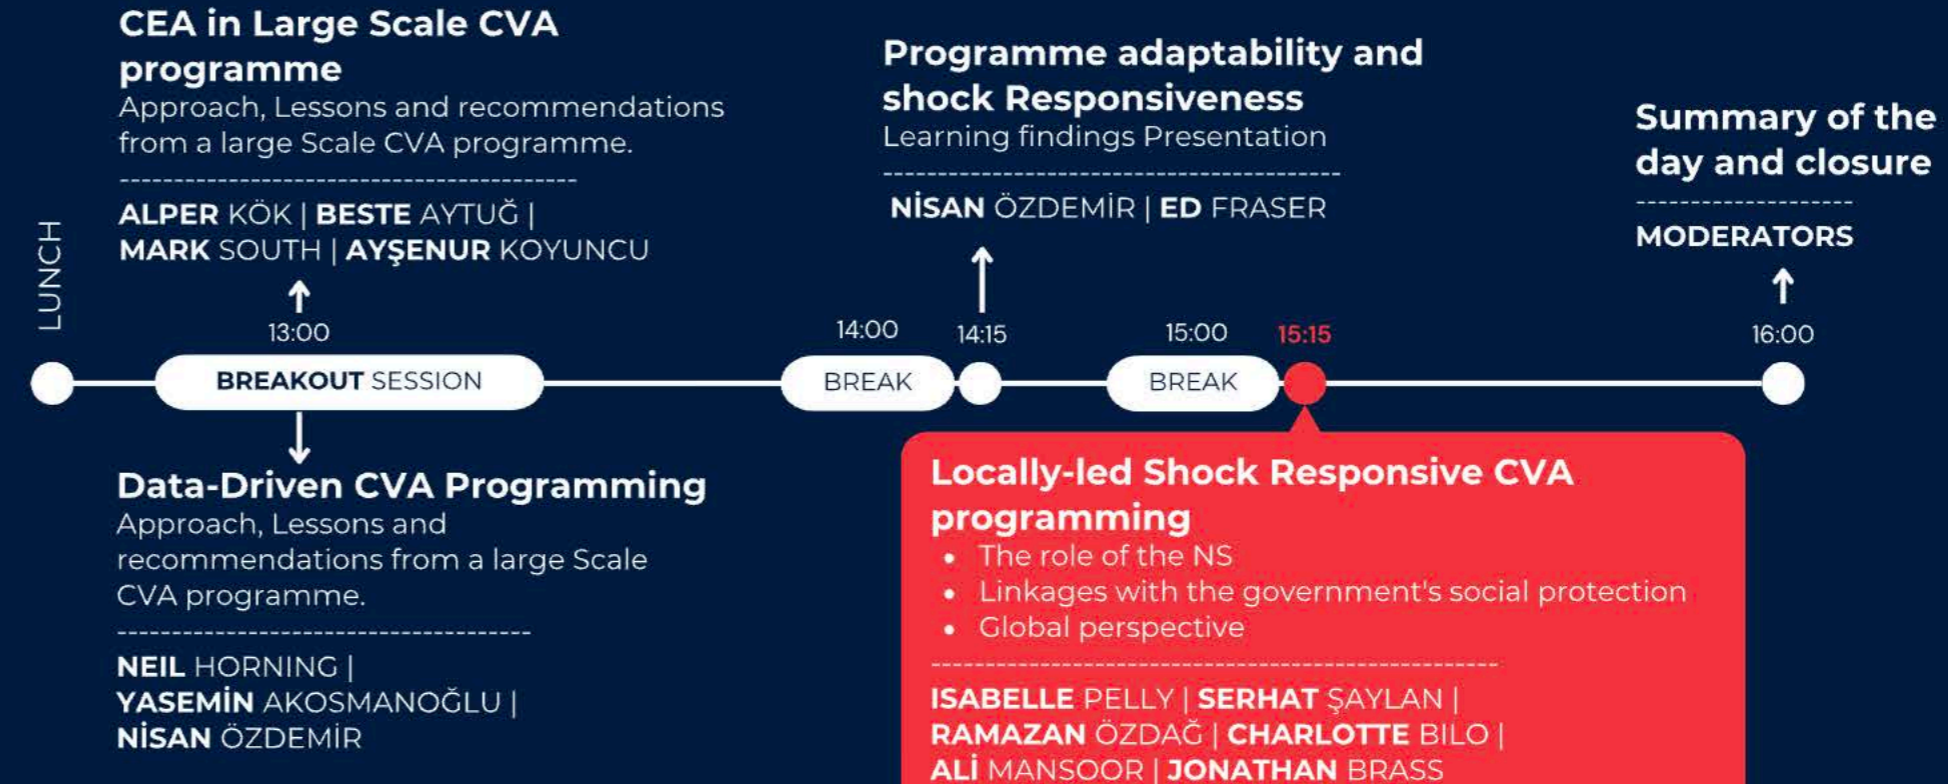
CEA in Large Scale CVA programme
Approach, Lessons and recommendations from a large Scale CVA programme.

ALPER KÖK | BESTE AYTUĞ | MARK SOUTH | AYŞENUR KOYUNCU

Programme adaptability and shock Responsiveness
Learning findings Presentation

NİSAN ÖZDEMİR | ED FRASER

Summary of the day and closure

MODERATORS

LUNCH

13:00

BREAKOUT SESSION

14:00

BREAK

14:15

15:00

BREAK

15:15

16:00

Data-Driven CVA Programming
Approach, Lessons and recommendations from a large Scale CVA programme.

NEIL HORNING | YASEMİN AKOSMANOĞLU | NİSAN ÖZDEMİR

Locally-led Shock Responsive CVA programming
• The role of the NS
• Linkages with the government's social protection
• Global perspective

ISABELLE PELLY | SERHAT ŞAYLAN | RAMAZAN ÖZDAĞ | CHARLOTTE BILO | ALİ MANSOOR | JONATHAN BRASS